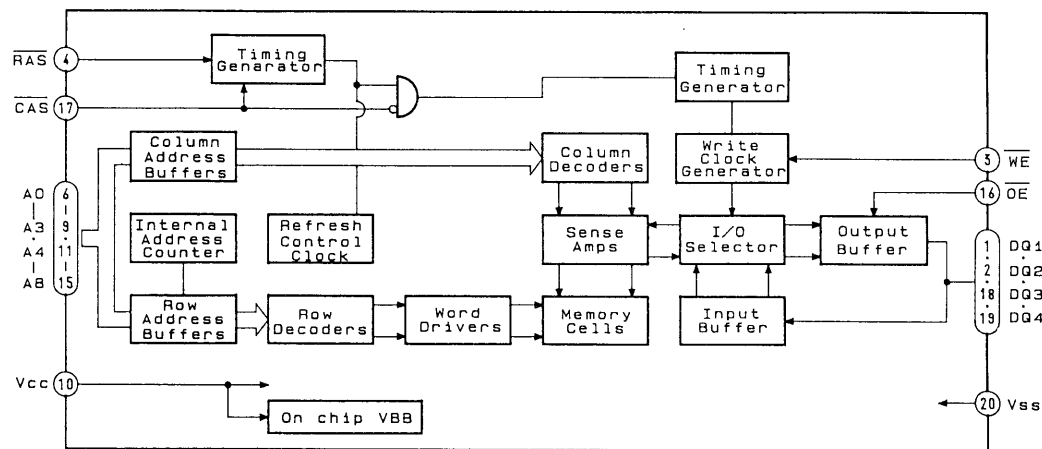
$\overline{RAS}$ 4

$\overline{CAS}$ 17

Timing Generator

Timing Generator

Column Address Buffers

Column Decoders

Write Clock Generator

3 $\overline{WE}$

16 $\overline{OE}$

A0 — A3 · A4 — A8

6 · 9 · 11 · 15

Internal Address Counter

Refresh Control Clock

Sense Amps

I/O Selector

Output Buffer

1 · 2 · 18 · 19

DQ1 · DQ2 · DQ3 · DQ4

Row Address Buffers

Row Decoders

Word Drivers

Memory Cells

Input Buffer

Vcc 10

On chip VBB

20 Vss